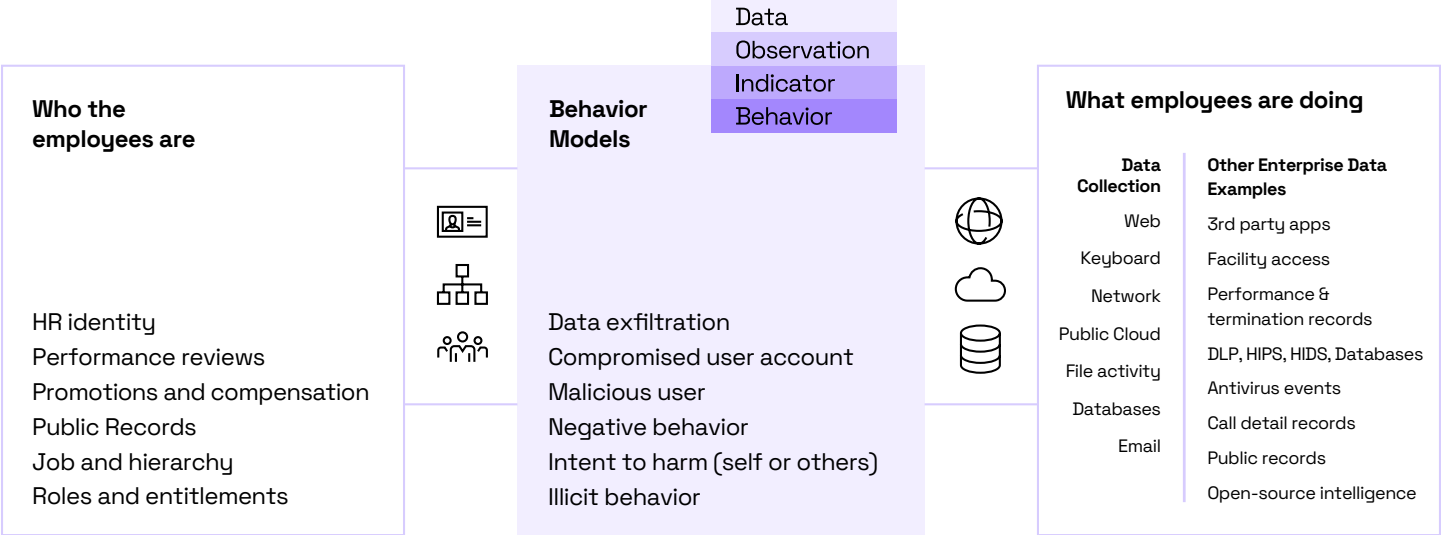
Data
Observation
Indicator
Behavior

Who the employees are

HR identity
Performance reviews
Promotions and compensation
Public Records
Job and hierarchy
Roles and entitlements

Behavior Models

Data exfiltration
Compromised user account
Malicious user
Negative behavior
Intent to harm (self or others)
Illicit behavior

What employees are doing

Data Collection
Web
Keyboard
Network
Public Cloud
File activity
Databases
Email

Other Enterprise Data Examples
3rd party apps
Facility access
Performance & termination records
DLP, HIPS, HIDS, Databases
Antivirus events
Call detail records
Public records
Open-source intelligence